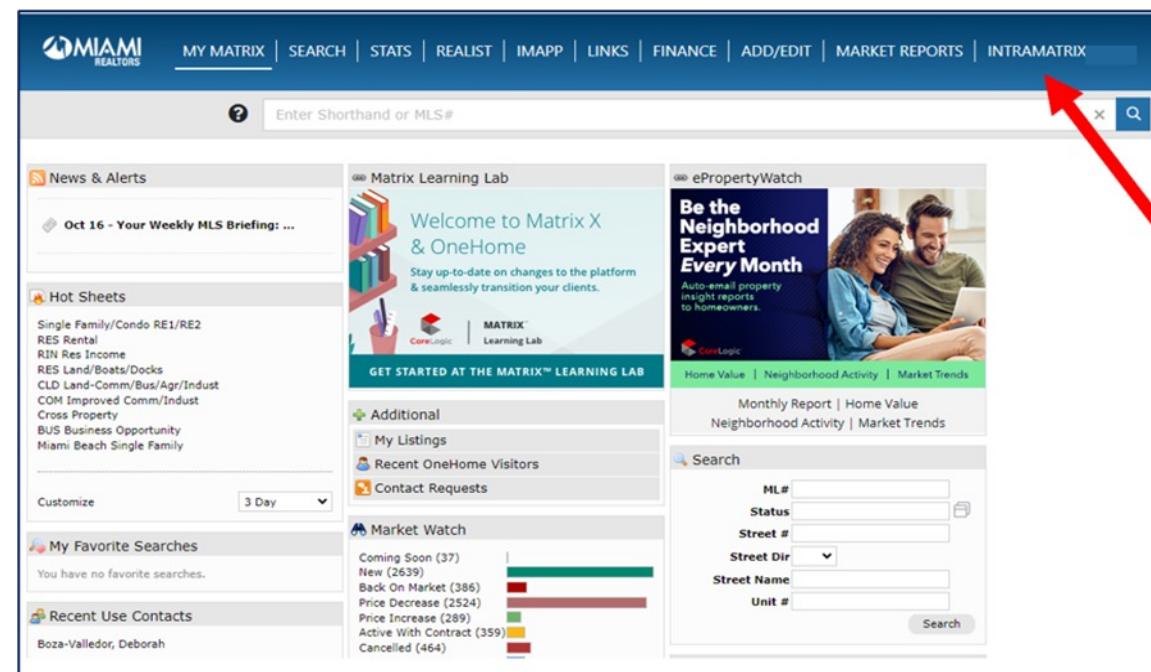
MIAMI REALTORS

MY MATRIX | SEARCH | STATS | REALIST | IMAPP | LINKS | FINANCE | ADD/EDIT | MARKET REPORTS | INTRAMATRIX

Enter Shorthand or MLS#

News & Alerts

Oct 16 - Your Weekly MLS Briefing: ...

Hot Sheets

Single Family/Condo RE1/RE2
RES Rental
RIN Res Income
RES Land/Boats/Docks
CLD Land-Comm/Bus/Agr/Indust
COM Improved Comm/Indust
Cross Property
BUS Business Opportunity
Miami Beach Single Family

Customize 3 Day

My Favorite Searches

You have no favorite searches.

Recent Use Contacts

Boza-Valledor, Deborah

Matrix Learning Lab

Welcome to Matrix X & OneHome

Stay up-to-date on changes to the platform & seamlessly transition your clients.

CoreLogic | MATRIX Learning Lab

GET STARTED AT THE MATRIX™ LEARNING LAB

Additional

My Listings
Recent OneHome Visitors
Contact Requests

Market Watch

Coming Soon (37)
New (2639)
Back On Market (386)
Price Decrease (2524)
Price Increase (289)
Active With Contract (359)
Cancelled (464)

ePropertyWatch

Be the Neighborhood Expert Every Month

Auto-email property insight reports to homeowners.

CoreLogic

Home Value | Neighborhood Activity | Market Trends

Monthly Report | Home Value
Neighborhood Activity | Market Trends

Search

ML#
Status
Street #
Street Dir
Street Name
Unit #

Search